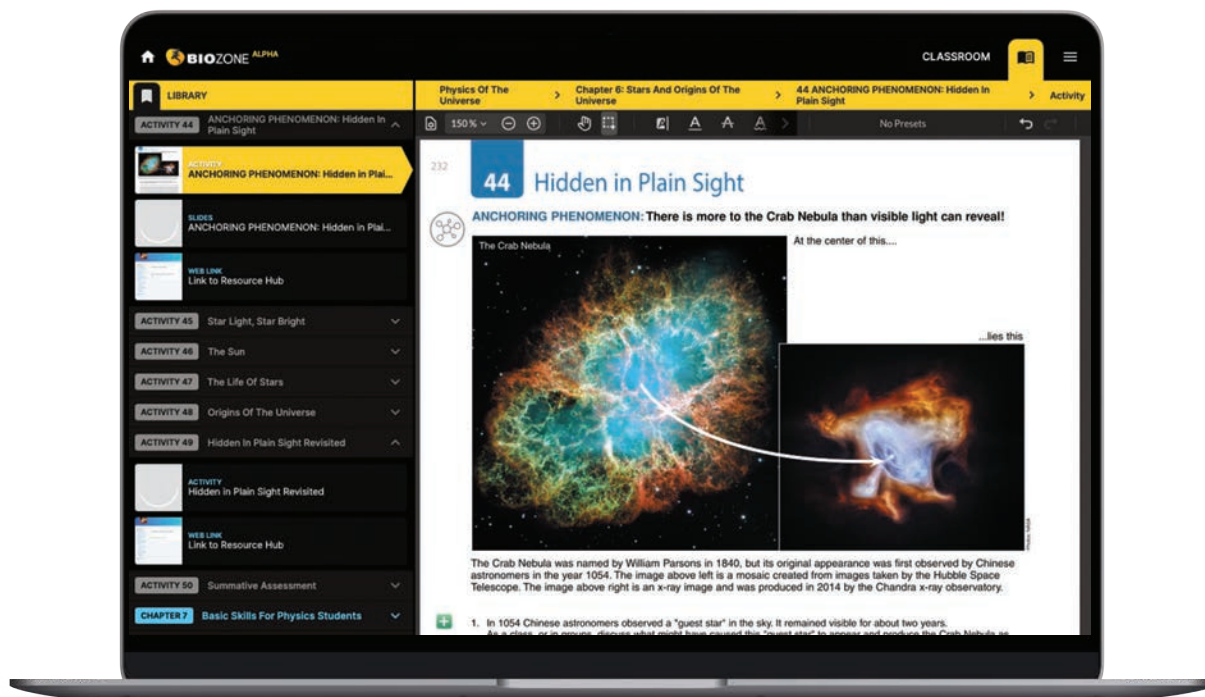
BIOZONE ALPHA

CLASSROOM

LIBRARY

ACTIVITY 44 ANCHORING PHENOMENON: Hidden In Plain Sight

ACTIVITY
ANCHORING PHENOMENON: Hidden in Plai...

SLIDES
ANCHORING PHENOMENON: Hidden in Plai...

WEB LINK
Link to Resource Hub

ACTIVITY 45 Star Light, Star Bright

ACTIVITY 46 The Sun

ACTIVITY 47 The Life Of Stars

ACTIVITY 48 Origins Of The Universe

ACTIVITY 49 Hidden In Plain Sight Revisited

ACTIVITY
Hidden In Plain Sight Revisited

WEB LINK
Link to Resource Hub

ACTIVITY 50 Summative Assessment

CHAPTER 7 Basic Skills For Physics Students

Physics Of The Universe > Chapter 6: Stars And Origins Of The Universe > 44 ANCHORING PHENOMENON: Hidden In Plain Sight > Activity

150 %

No Presets

232

44 Hidden in Plain Sight

ANCHORING PHENOMENON: There is more to the Crab Nebula than visible light can reveal!

The Crab Nebula

At the center of this....

...lies this

Photo: NASA

The Crab Nebula was named by William Parsons in 1840, but its original appearance was first observed by Chinese astronomers in the year 1054. The image above left is a mosaic created from images taken by the Hubble Space Telescope. The image above right is an x-ray image and was produced in 2014 by the Chandra x-ray observatory.

1. In 1054 Chinese astronomers observed a "guest star" in the sky. It remained visible for about two years. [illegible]